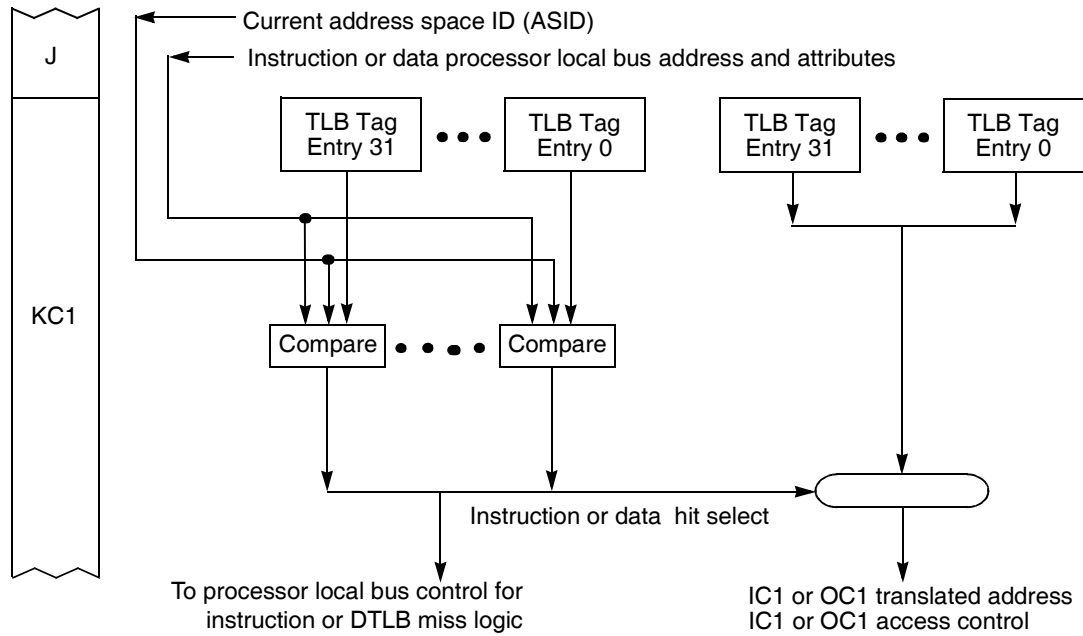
J

KC1

Current address space ID (ASID)

Instruction or data processor local bus address and attributes

TLB Tag Entry 31

TLB Tag Entry 0

TLB Tag Entry 31

TLB Tag Entry 0

Compare

Compare

Instruction or data hit select

To processor local bus control for instruction or DTLB miss logic

IC1 or OC1 translated address
IC1 or OC1 access control